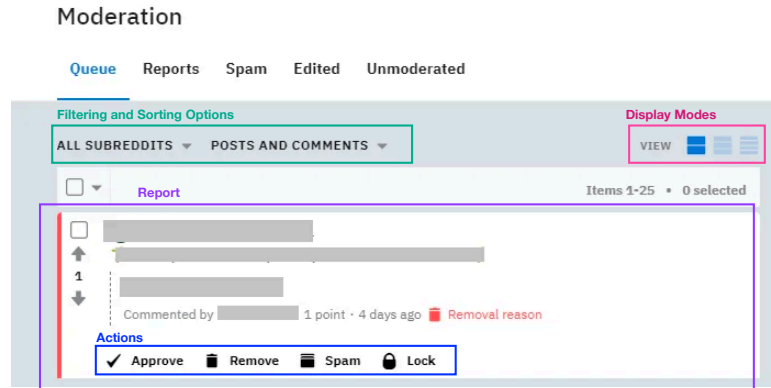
Moderation

Queue Reports Spam Edited Unmoderated

Filtering and Sorting Options

Display Modes

ALL SUBREDDITS POSTS AND COMMENTS

VIEW

Report

Items 1-25 • 0 selected

1

Commented by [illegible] 1 point • 4 days ago Removal reason

Actions

Approve Remove Spam Lock